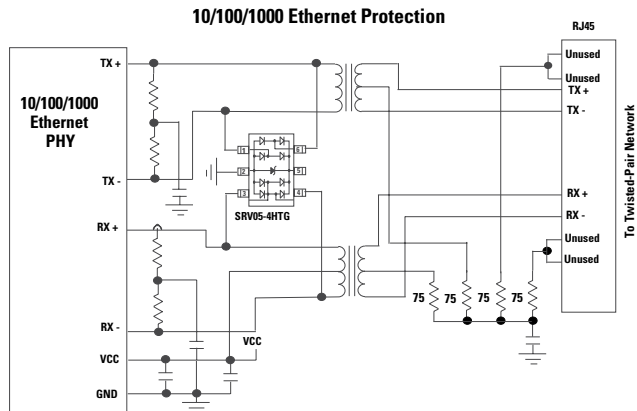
10/100/1000 Ethernet Protection

RJ45

10/100/1000 Ethernet PHY

TX +

TX -

RX +

RX -

VCC

GND

1
2
3
6
5
4

SRV05-4HTG

VCC

Unused
Unused
TX +
TX -
RX +
RX -
Unused
Unused

75
75
75
75

To Twisted-Pair Network